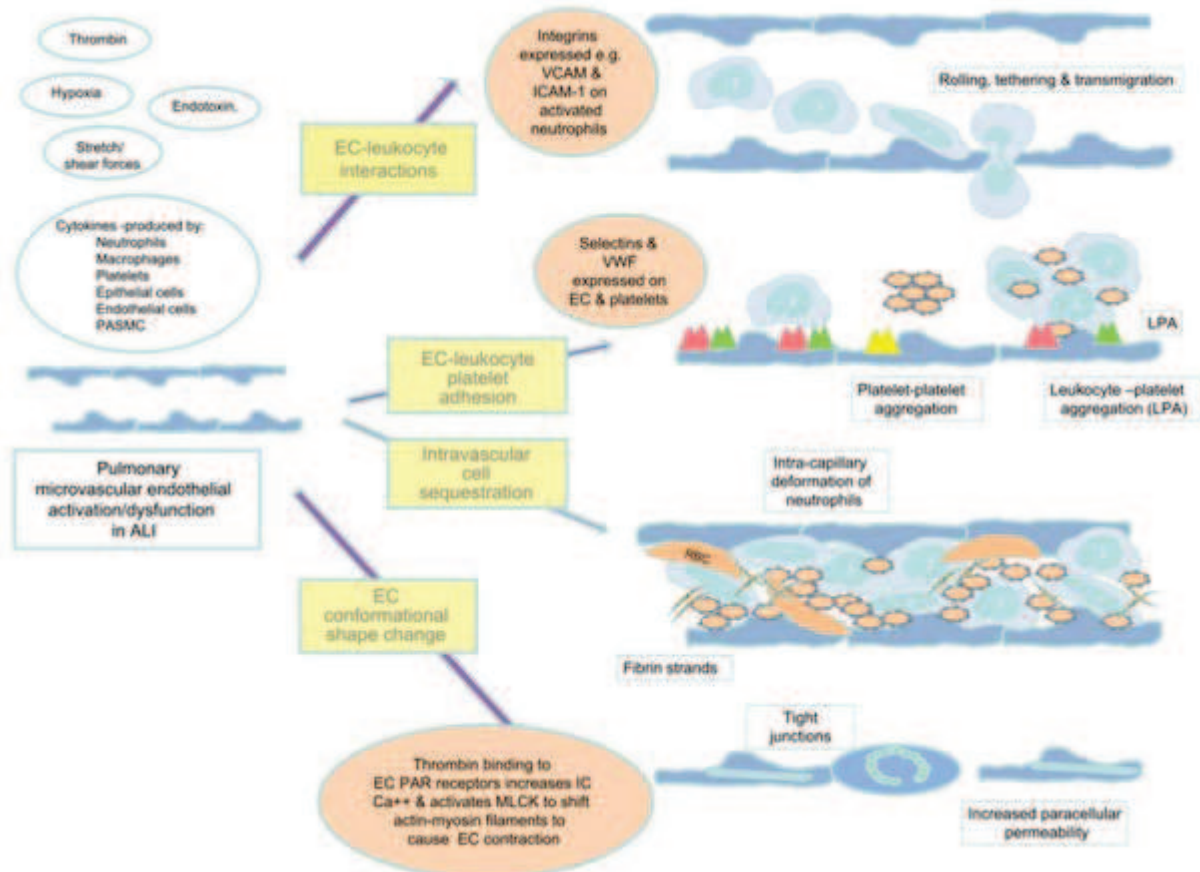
Thrombin

Hypoxia

Endotoxin.

Stretch/ shear forces

Cytokines -produced by: Neutrophils Macrophages Platelets Epithelial cells Endothelial cells PASMC

Pulmonary microvascular endothelial activation/dysfunction in ALI

Integrins expressed e.g. VCAM & ICAM-1 on activated neutrophils

EC-leukocyte interactions

Rolling, tethering & transmigration

Selectins & VWF expressed on EC & platelets

EC-leukocyte platelet adhesion

LPA

Platelet-platelet aggregation

Leukocyte –platelet aggregation (LPA)

Intravascular cell sequestration

Intra-capillary deformation of neutrophils

RBC

Fibrin strands

EC conformational shape change

Tight junctions

Thrombin binding to EC PAR receptors increases IC Ca++ & activates MLCK to shift actin-myosin filaments to cause EC contraction

Increased paracellular permeability